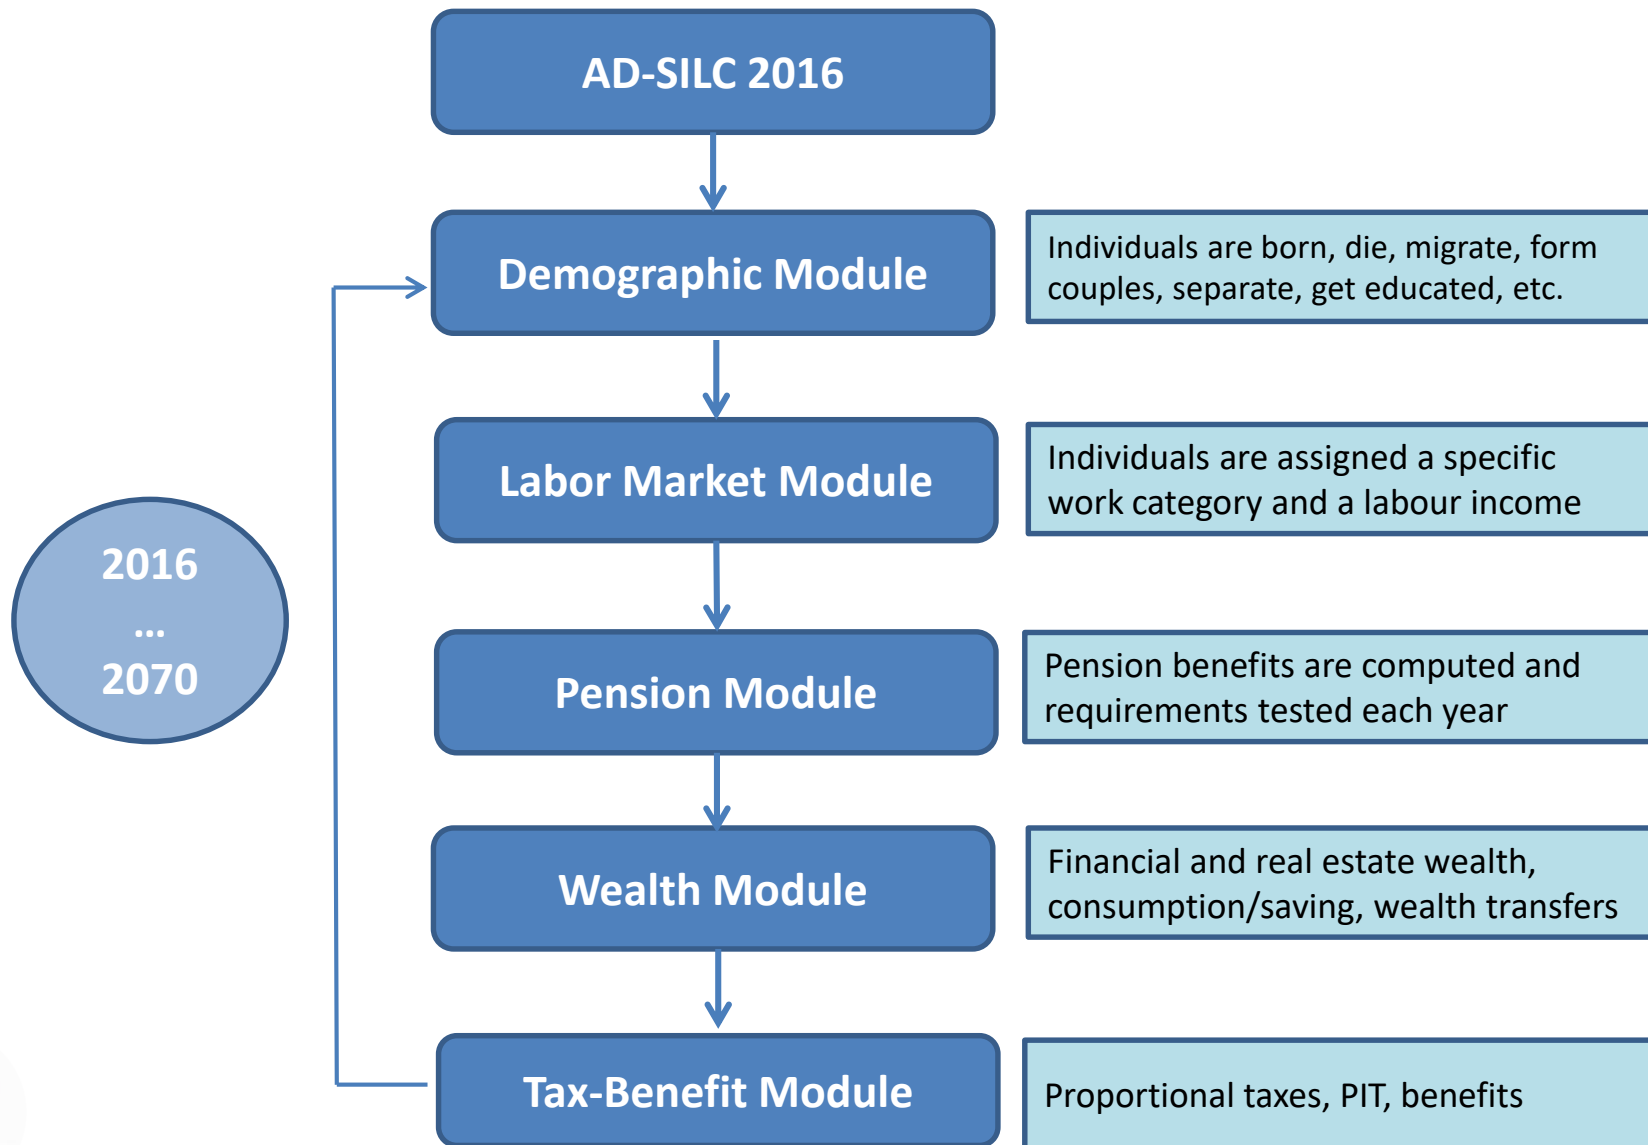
AD-SILC 2016

2016
...
2070

Demographic Module

Individuals are born, die, migrate, form couples, separate, get educated, etc.

Labor Market Module

Individuals are assigned a specific work category and a labour income

Pension Module

Pension benefits are computed and requirements tested each year

Wealth Module

Financial and real estate wealth, consumption/saving, wealth transfers

Tax-Benefit Module

Proportional taxes, PIT, benefits